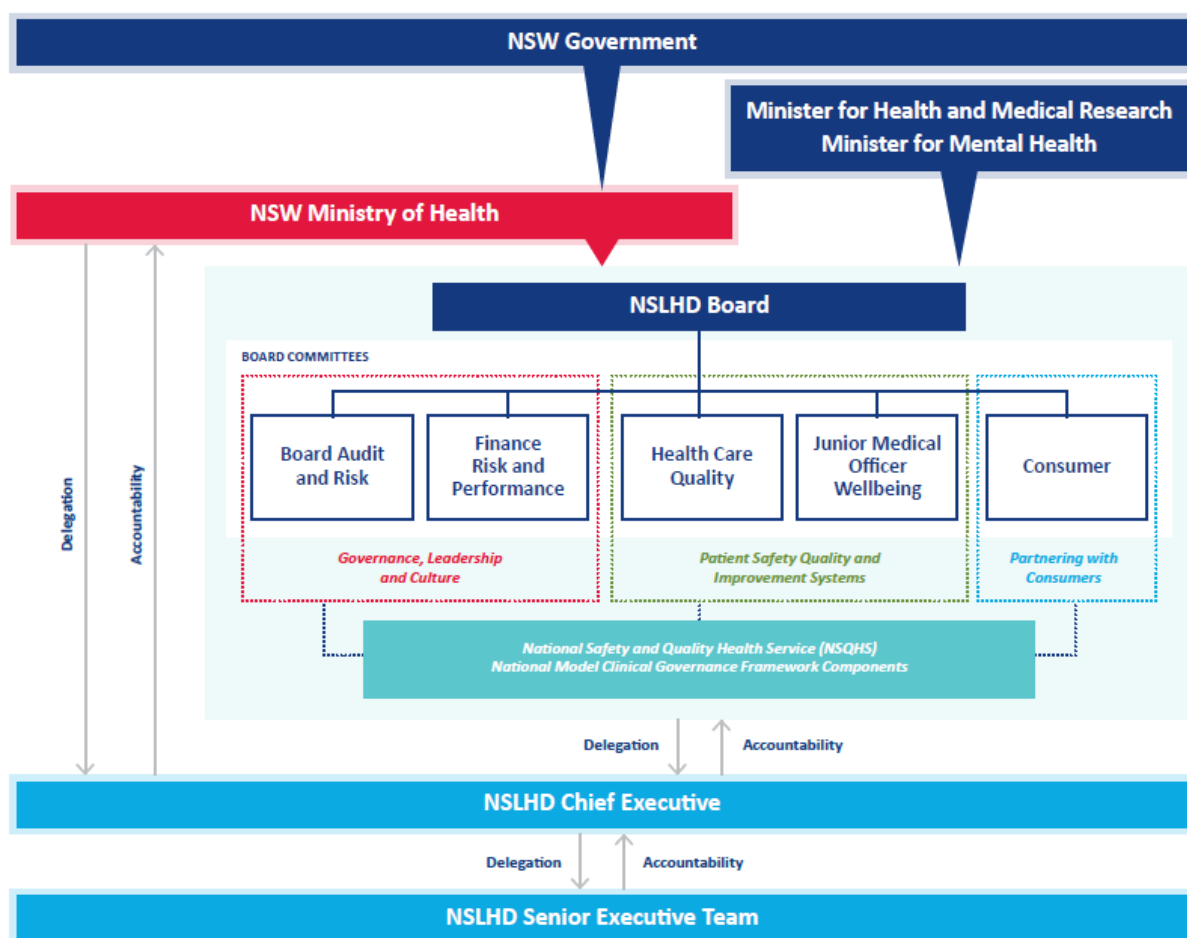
NSW Government

Minister for Health and Medical Research
Minister for Mental Health

NSW Ministry of Health

Delegation

Accountability

NSLHD Board

BOARD COMMITTEES

Board Audit and Risk

Finance Risk and Performance

Health Care Quality

Junior Medical Officer Wellbeing

Consumer

Governance, Leadership and Culture

Patient Safety Quality and Improvement Systems

Partnering with Consumers

National Safety and Quality Health Service (NSQHS)
National Model Clinical Governance Framework Components

Delegation

Accountability

NSLHD Chief Executive

Delegation

Accountability

NSLHD Senior Executive Team